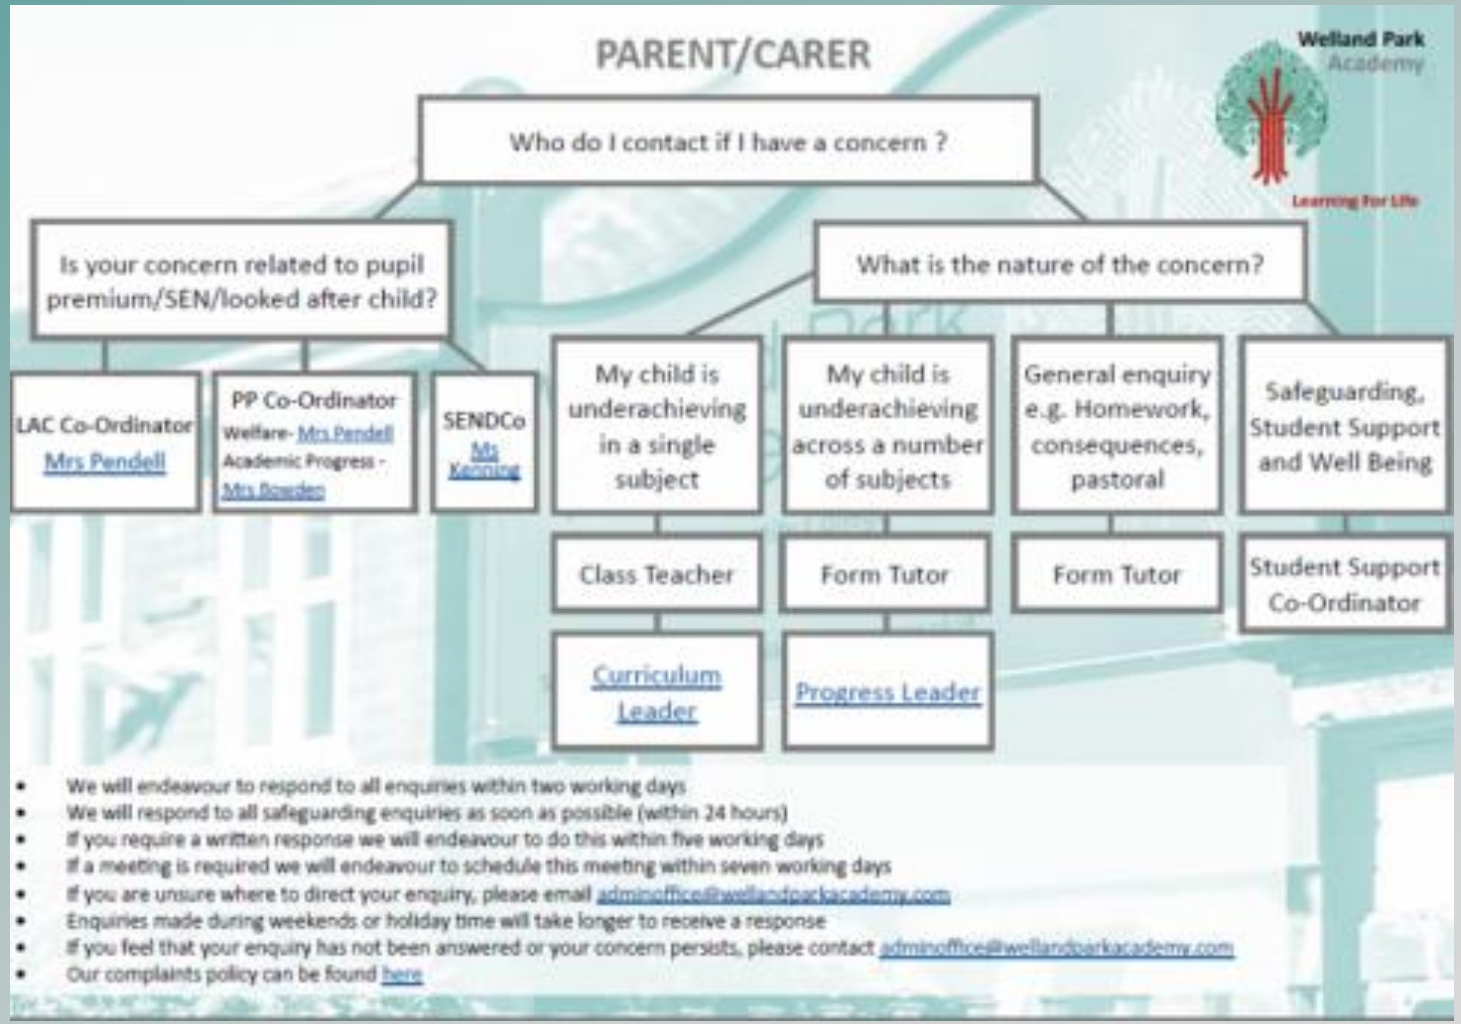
PARENT/CARER

Welland Park Academy

Learning For Life

Who do I contact if I have a concern ?

Is your concern related to pupil premium/SEN/looked after child?

LAC Co-Ordinator
Mrs Pendell

PP Co-Ordinator
Welfare- Mrs Pendell
Academic Progress - Mrs Bowden

SENDCo
Ms Kenning

What is the nature of the concern?

My child is underachieving in a single subject

Class Teacher

Curriculum Leader

My child is underachieving across a number of subjects

Form Tutor

Progress Leader

General enquiry e.g. Homework, consequences, pastoral

Form Tutor

Safeguarding, Student Support and Well Being

Student Support Co-Ordinator

- We will endeavour to respond to all enquiries within two working days
- We will respond to all safeguarding enquiries as soon as possible (within 24 hours)
- If you require a written response we will endeavour to do this within five working days
- If a meeting is required we will endeavour to schedule this meeting within seven working days
- If you are unsure where to direct your enquiry, please email adminoffice@wellandparkacademy.com
- Enquiries made during weekends or holiday time will take longer to receive a response
- If you feel that your enquiry has not been answered or your concern persists, please contact adminoffice@wellandparkacademy.com
- Our complaints policy can be found here